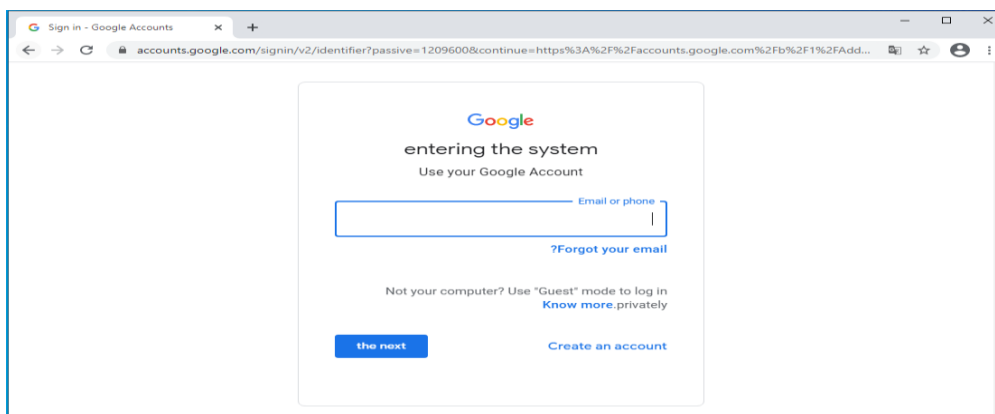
Sign in - Google Accounts

accounts.google.com/signin/v2/identifier?passive=1209600&continue=https%3A%2F%2Faccounts.google.com%2Fb%2F1%2FAdd...

Google

entering the system

Use your Google Account

Email or phone

?Forgot your email

Not your computer? Use "Guest" mode to log in

Know more.privately

the next

Create an account